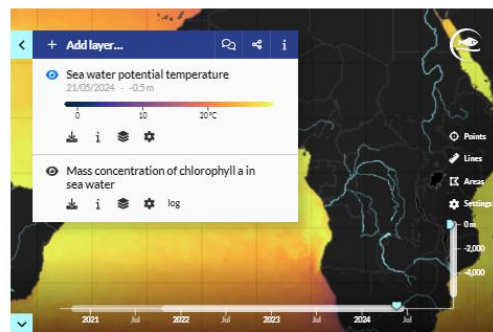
+ Add layer...

Sea water potential temperature
21/05/2024 - -0.5 m
0
10
20°C

log

Mass concentration of chlorophyll a in sea water

log

Points
Lines
Areas
Settings

0 m
-2,000
-4,000

2021
Jul
2022
Jul
2023
Jul
2024
Jul